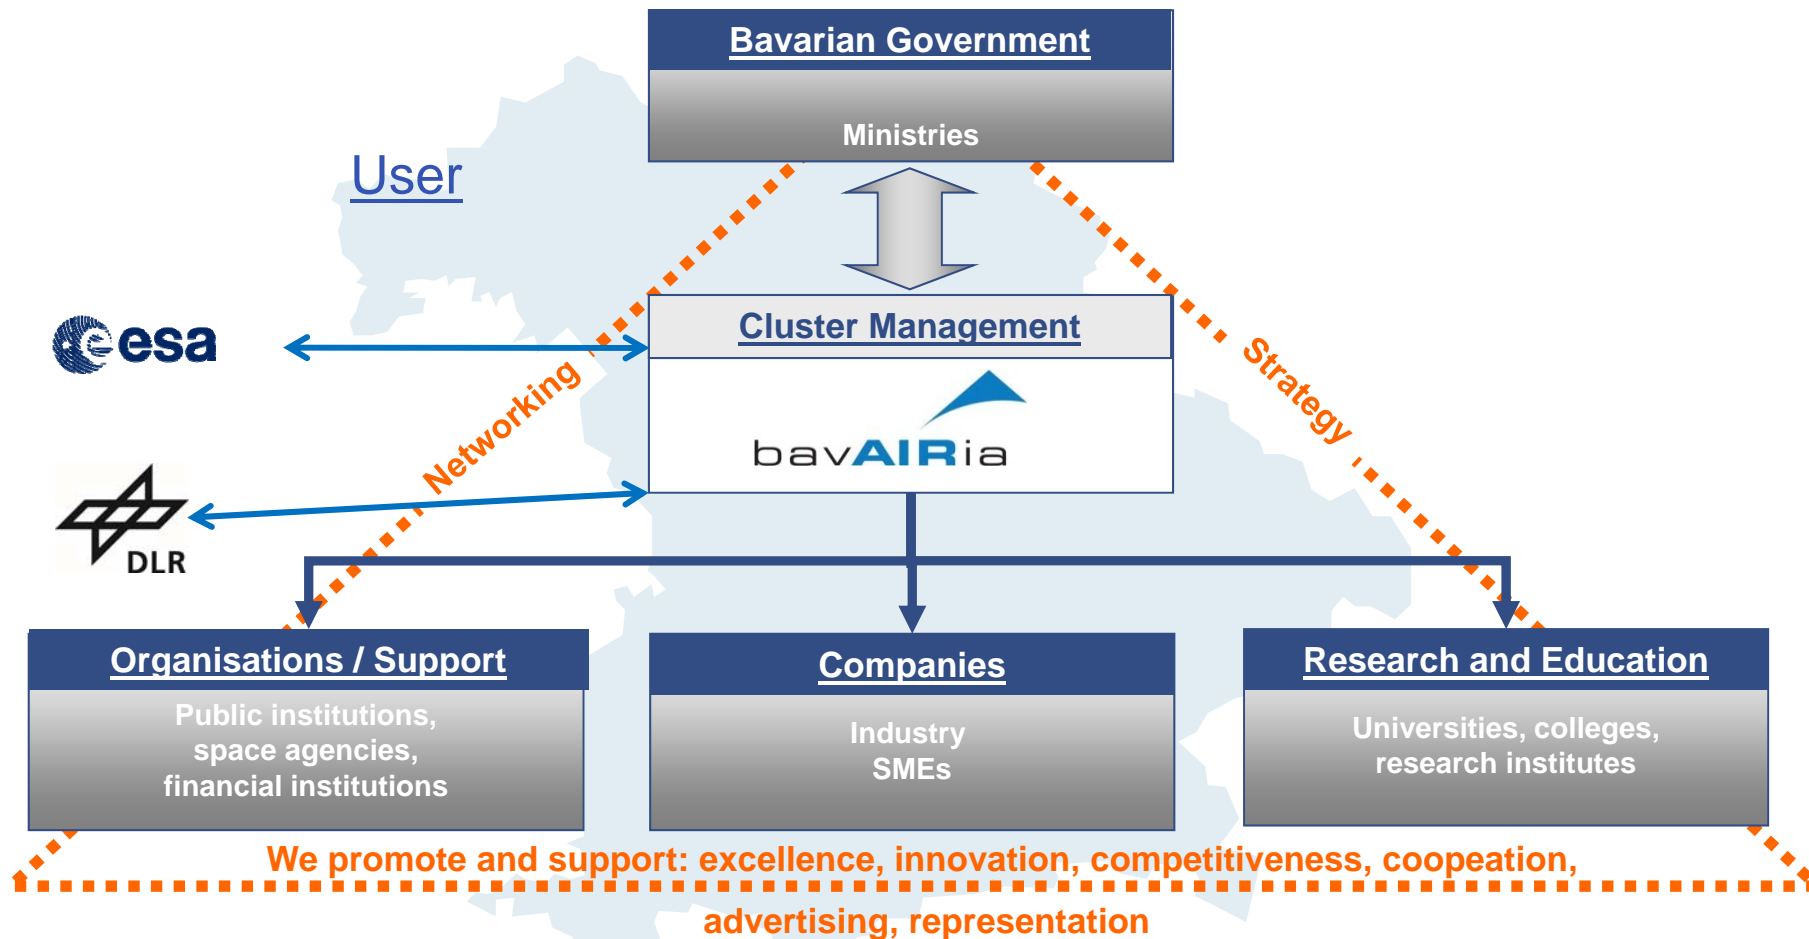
Bavarian Government

Ministries

User

esa

Cluster Management

bavAIRia

Networking

Strategy

DLR

Organisations / Support

Public institutions, space agencies, financial institutions

Companies

Industry SMEs

Research and Education

Universities, colleges, research institutes

We promote and support: excellence, innovation, competitiveness, coopeation, advertising, representation